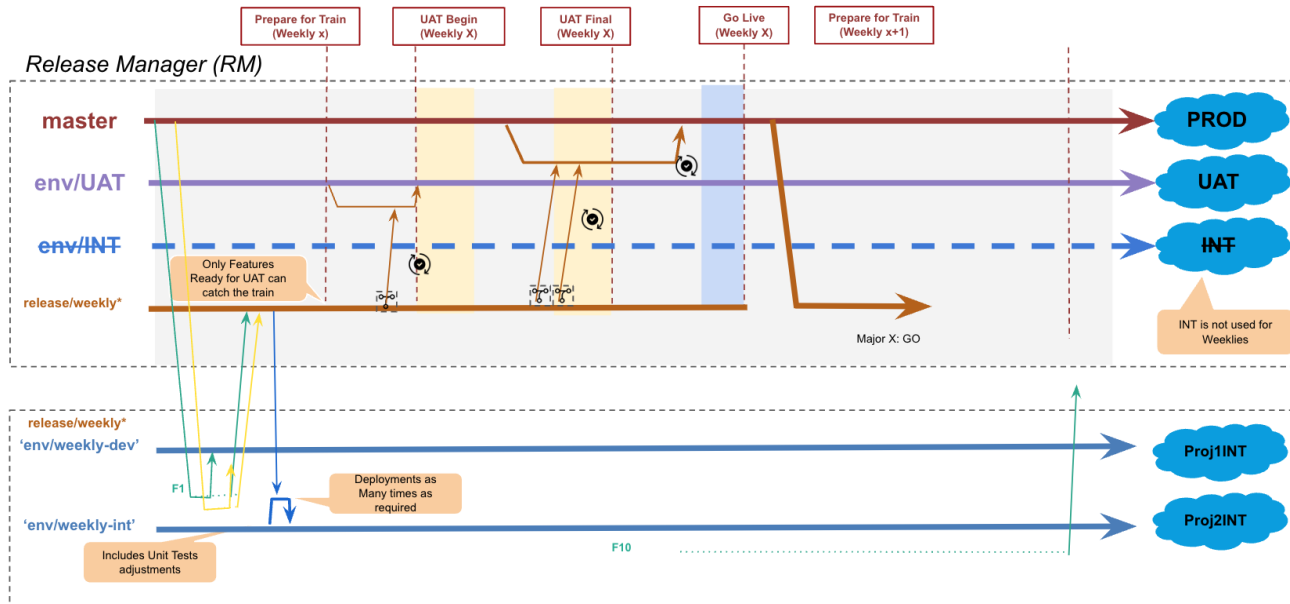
Prepare for Train (Weekly x)

UAT Begin (Weekly X)

UAT Final (Weekly X)

Go Live (Weekly X)

Prepare for Train (Weekly x+1)

Release Manager (RM)

master

PROD

env/UAT

UAT

env/INT

INT

Only Features Ready for UAT can catch the train

release/weekly*

Major X: GO

INT is not used for Weeklies

release/weekly*

'env/weekly-dev'

Proj1INT

F1

Deployments as Many times as required

'env/weekly-int'

Proj2INT

F10

Includes Unit Tests adjustments